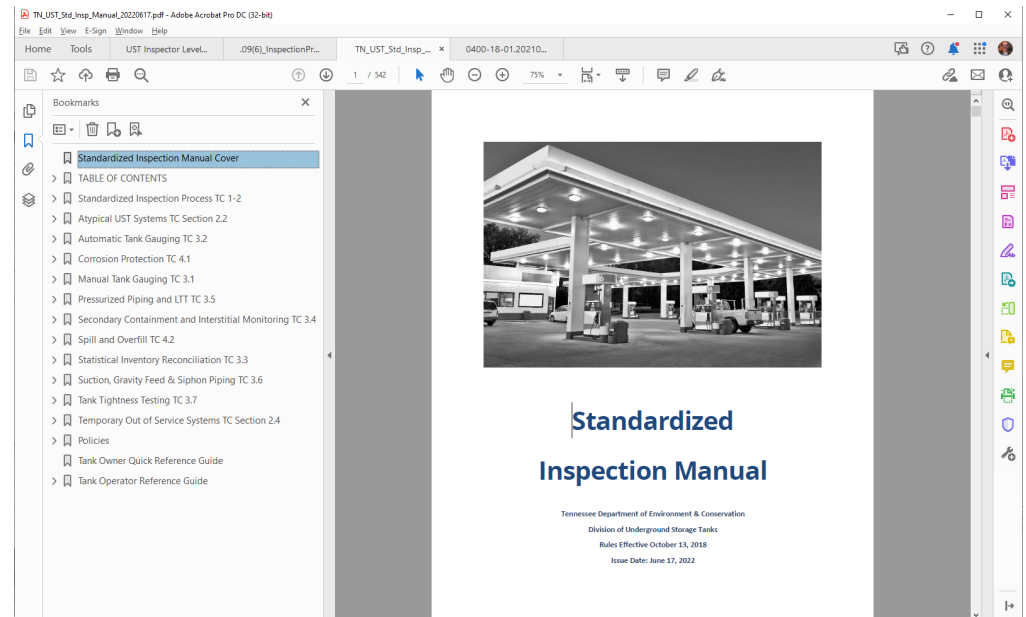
TN_UST_Std_Insp_Manual_20220617.pdf - Adobe Acrobat Pro DC (32-bit)

File Edit View E-Sign Window Help

Home Tools UST Inspector Level... .09(6)_InspectionPr... TN_UST_Std_Insp_... × 0400-18-01.20210...

1 / 542 75%

Bookmarks ×

Standardized Inspection Manual Cover
TABLE OF CONTENTS
Standardized Inspection Process TC 1-2
Atypical UST Systems TC Section 2.2
Automatic Tank Gauging TC 3.2
Corrosion Protection TC 4.1
Manual Tank Gauging TC 3.1
Pressurized Piping and LTT TC 3.5
Secondary Containment and Interstitial Monitoring TC 3.4
Spill and Overfill TC 4.2
Statistical Inventory Reconciliation TC 3.3
Suction, Gravity Feed & Siphon Piping TC 3.6
Tank Tightness Testing TC 3.7
Temporary Out of Service Systems TC Section 2.4
Policies
Tank Owner Quick Reference Guide
Tank Operator Reference Guide

Standardized

Inspection Manual

Tennessee Department of Environment & Conservation

Division of Underground Storage Tanks

Rules Effective October 13, 2018

Issue Date: June 17, 2022